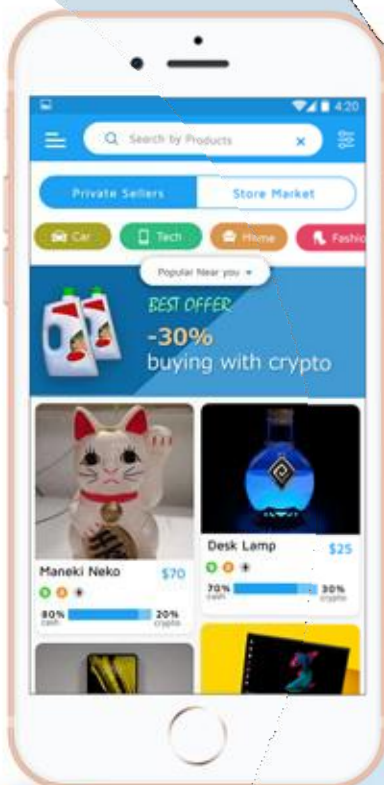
4:20

Search by Products

Private Sellers

Store Market

Car

Tech

Home

Fashio

Popular Near you

BEST OFFER

-30%

buying with crypto

Maneki Neko

$70

80%
cash

20%
crypto

Desk Lamp

$25

70%
cash

30%
crypto